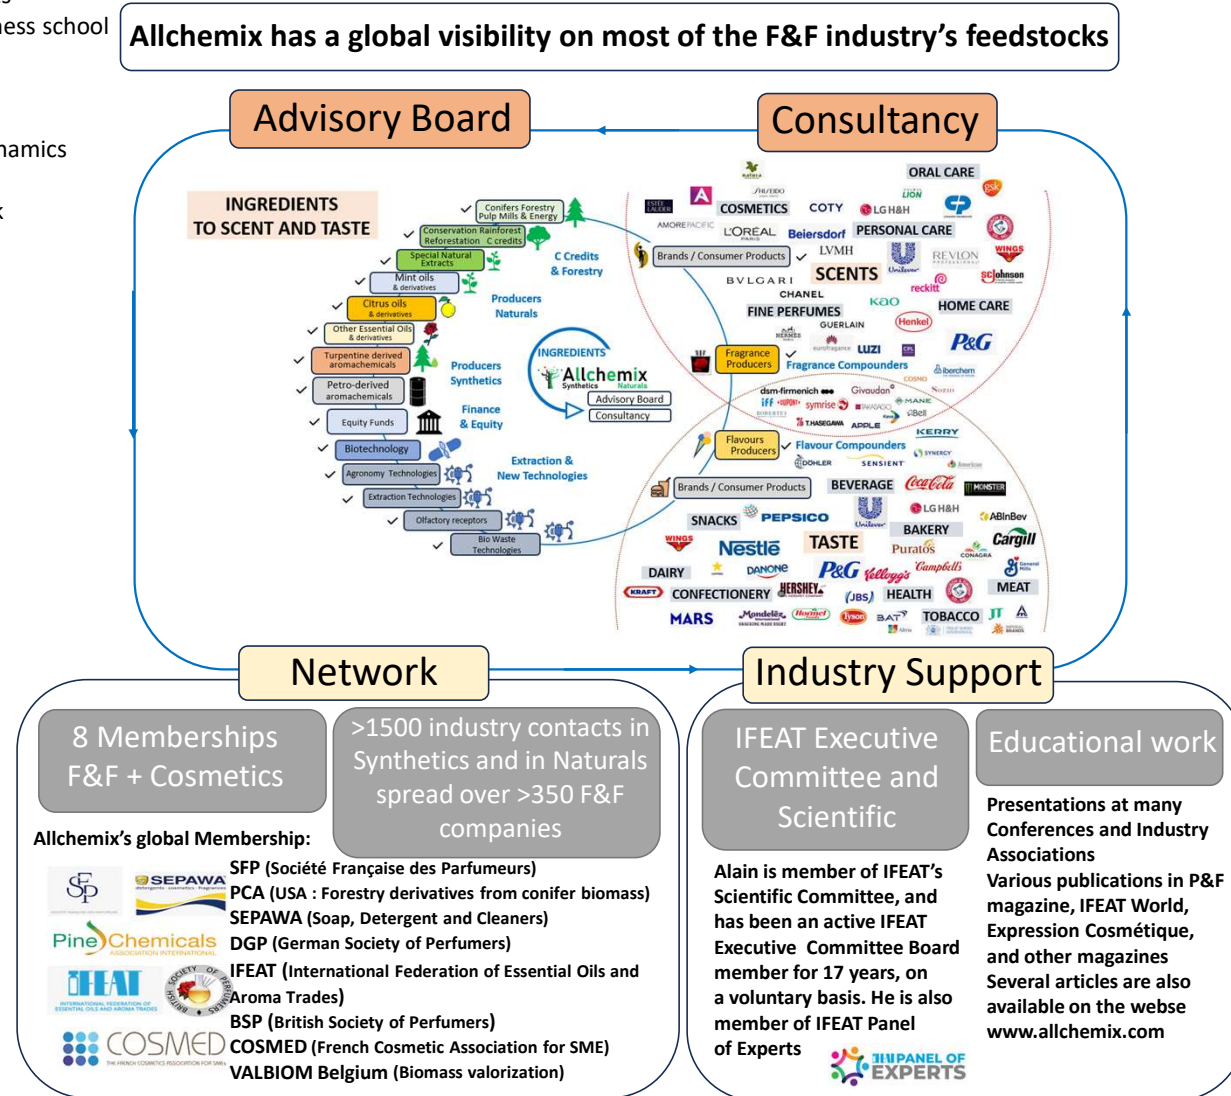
ness school

namics

Allchemix has a global visibility on most of the F&F industry's feedstocks

Advisory Board

Consultancy

INGREDIENTS TO SCENT AND TASTE

Conifers Forestry Pulp Mills & Energy
Conservation Rainforest Reforestation C credits
Special Natural Extracts
Mint oils & derivatives
Citrus oils & derivatives
Other Essential Oils & derivatives
Turpentine derived aromachemicals
Petro-derived aromachemicals
Equity Funds
Biotechnology
Agronomy Technologies
Extraction Technologies
Olfactory receptors
Bio Waste Technologies

C Credits & Forestry
Producers Naturals
Producers Synthetics
Finance & Equity
Extraction & New Technologies

INGREDIENTS
Allchemix
Synthetics Naturals
Advisory Board
Consultancy

Brands / Consumer Products
Fragrance Producers
Fragrance Compounders
Flavours Producers
Flavour Compounders
Brands / Consumer Products

ORAL CARE
COSMETICS
COTY
LG H&H
PERSONAL CARE
L'OREAL
Beiersdorf
LVMH
REVLON
WINGS
SCENTS
BVLGARI
CHANEL
reckitt
SC Johnson
FINE PERFUMES
kao
HOME CARE
GUERLAIN
Henkel
P&G
LUZI
dsm-firmenich
Givaudan
iff
symrise
MANE
T.HASEGAWA
APPLE
KERRY
DOHLER
SENSIENT
BEVERAGE
Coca-Cola
MONSTER
SNACKS
PEPSICO
LG H&H
ABInBev
BAKERY
Cargill
WINGS
Nestle
TASTE
Puratos
DAIRY
DANONE
P&G
Kellogg's
Campbell's
MEAT
KRAFT
CONFECTIONERY
HERSHEY'S
JBS
HEALTH
MARS
Mondelez
Hormel
tyson
BAT
TOBACCO
JT

Network

Industry Support

8 Memberships F&F + Cosmetics

>1500 industry contacts in Synthetics and in Naturals spread over >350 F&F companies

IFEAT Executive Committee and Scientific

Educational work

Allchemix's global Membership:
SFP (Société Française des Parfumeurs)
PCA (USA : Forestry derivatives from conifer biomass)
SEPAWA (Soap, Detergent and Cleaners)
DGP (German Society of Perfumers)
IFEAT (International Federation of Essential Oils and Aroma Trades)
BSP (British Society of Perfumers)
COSMED (French Cosmetic Association for SME)
VALBIOM Belgium (Biomass valorization)

SEPAWA
Pine Chemicals ASSOCIATION INTERNATIONAL
IFEAT
COSMED

Alain is member of IFEAT's Scientific Committee, and has been an active IFEAT Executive Committee Board member for 17 years, on a voluntary basis. He is also member of IFEAT Panel of Experts

PANEL OF EXPERTS

Presentations at many Conferences and Industry Associations
Various publications in P&F magazine, IFEAT World, Expression Cosmétique, and other magazines
Several articles are also available on the webse www.allchemix.com